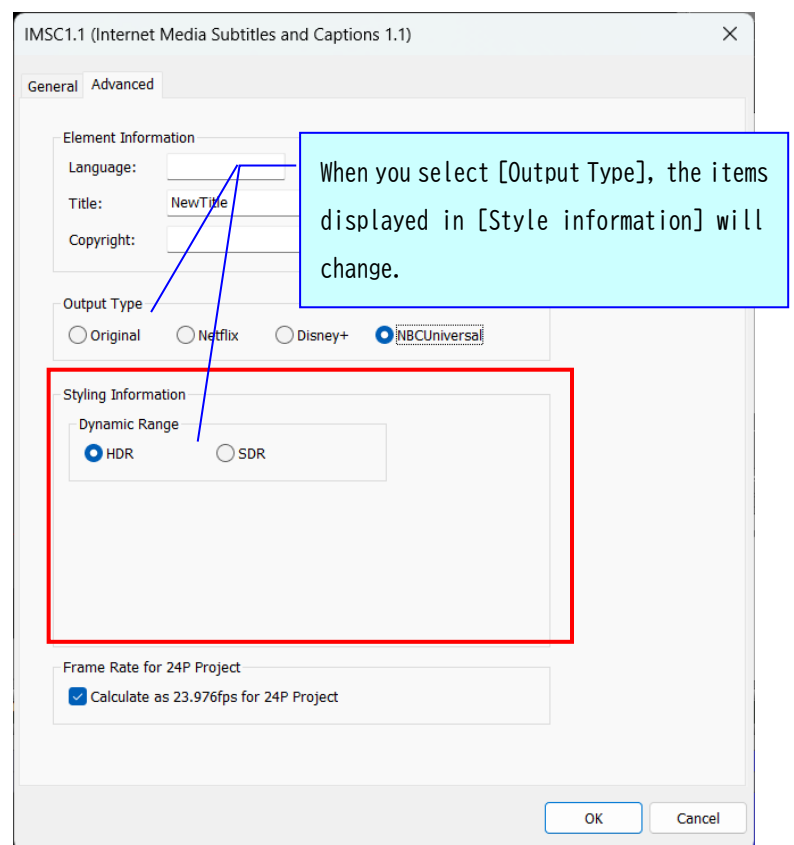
IMSC1.1 (Internet Media Subtitles and Captions 1.1)

General Advanced

Element Information
Language:
Title: NewTitle
Copyright:

When you select [Output Type], the items displayed in [Style information] will change.

Output Type
Original Netflix Disney+ NBCUniversal

Styling Information
Dynamic Range
HDR SDR

Frame Rate for 24P Project
Calculate as 23.976fps for 24P Project

OK Cancel